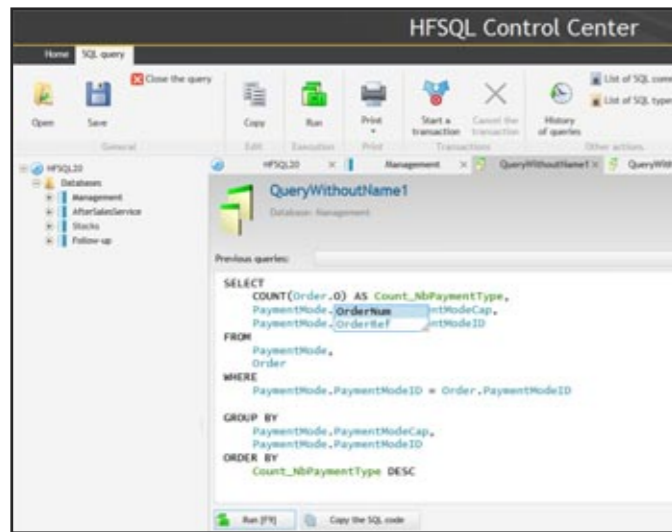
HFSQL Control Center

Home SQL query

Close the query

Open Save

General

Copy

Edit

Run

Execution

Print

Print

Start a transaction Cancel the transaction

Transactions

History of queries

List of SQL com

List of SQL type

Other actions

HFSQL20
Databases
Management
AfterSalesService
Stocks
Follow-up

HFSQL20 × Management × QueryWithoutName1 × QueryWith

QueryWithoutName1

Database: Management

Previous queries:

SELECT
COUNT(Order.O) AS Count_NbPaymentType,
PaymentMode. OrderNum ntModeCap,
PaymentMode. OrderRef ntModeID
FROM
PaymentMode,
Order
WHERE
PaymentMode.PaymentModeID = Order.PaymentModeID

GROUP BY
PaymentMode.PaymentModeCap,
PaymentMode.PaymentModeID
ORDER BY
Count_NbPaymentType DESC

Run [F9] Copy the SQL code